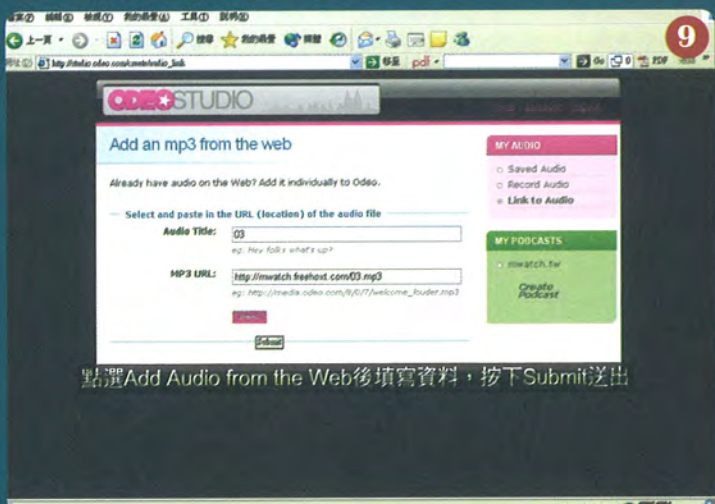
檔案(F) 編輯(E) 檢視(V) 我的最愛(A) 工具(T) 說明(H)

上一頁 搜尋 我的最愛 媒體

網址(D) http://studio.odeo.com/create/audio_link

移至 pdf

9

ODEO STUDIO

Add an mp3 from the web

Already have audio on the Web? Add it individually to Odeo.

Select and paste in the URL (location) of the audio file

Audio Title: 03

eg. Hey folks what's up?

MP3 URL: http://mwatch.freehost.com/03.mp3

eg. http://media.odeo.com/6/0/7/welcome_louder.mp3

Submit

MY AUDIO

Saved Audio

Record Audio

Link to Audio

MY PODCASTS

mwatch.tw

Create Podcast

點選Add Audio from the Web後填寫資料，按下Submit送出